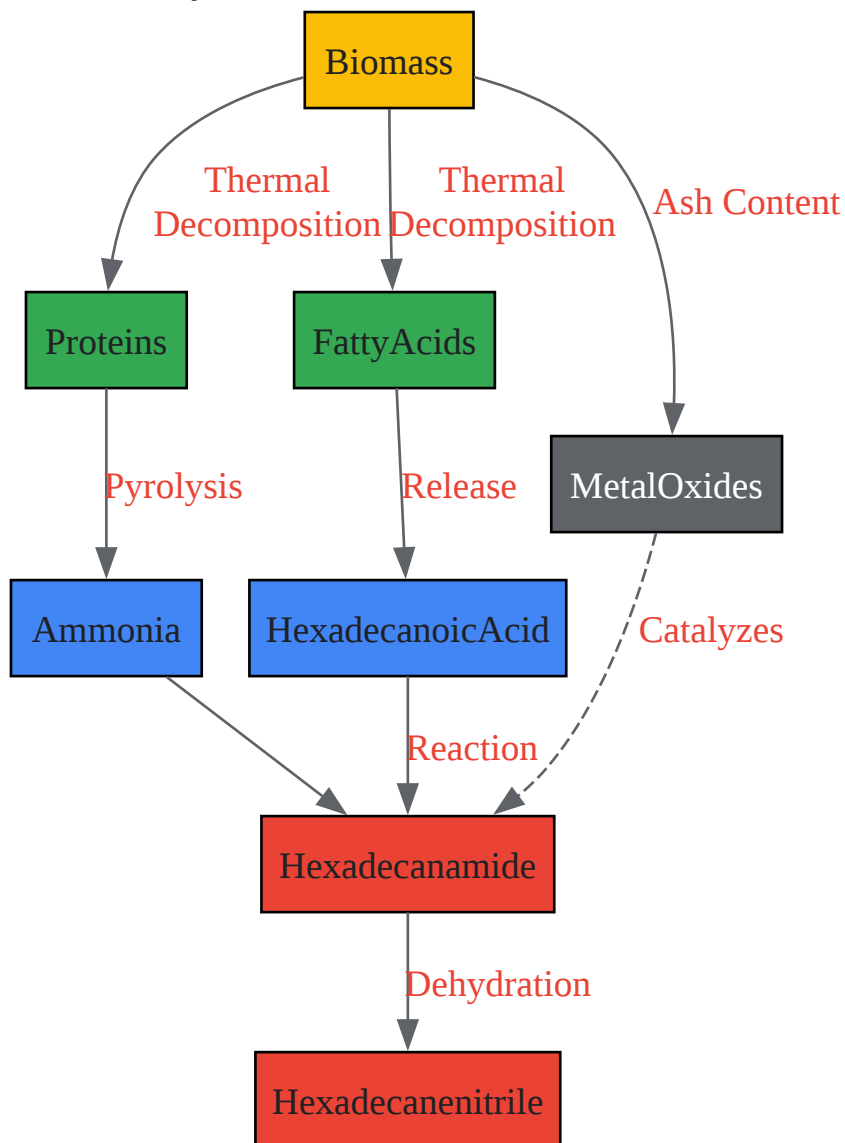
Biomass

Thermal Decomposition

Thermal Decomposition

Ash Content

Proteins

FattyAcids

MetalOxides

Pyrolysis

Release

Ammonia

HexadecanoicAcid

Catalyzes

Reaction

Hexadecanamide

Dehydration

Hexadecanenitrile